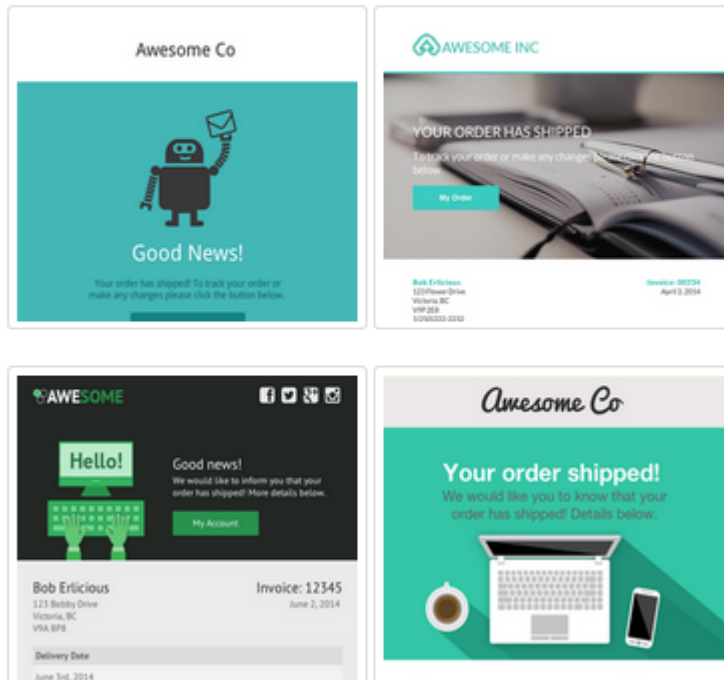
Awesome Co

Good News!

Your order has shipped! To track your order or make any changes please click the button below.

AWESOME INC

YOUR ORDER HAS SHIPPED

To track your order or make any changes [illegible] below.

My Order

Bob Erlicious
123 Flower Drive
Victoria, BC
V9P 2E8
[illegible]

Invoice: 00234
April 3, 2014

AWESOME

Hello!

Good news!

We would like to inform you that your order has shipped! More details below.

My Account

Bob Erlicious
123 Bobby Drive
Victoria, BC
V9A 8P8

Invoice: 12345
June 2, 2014

Delivery Date

June 3rd, 2014

Awesome Co

Your order shipped!

We would like to know that your order has shipped! Details below.